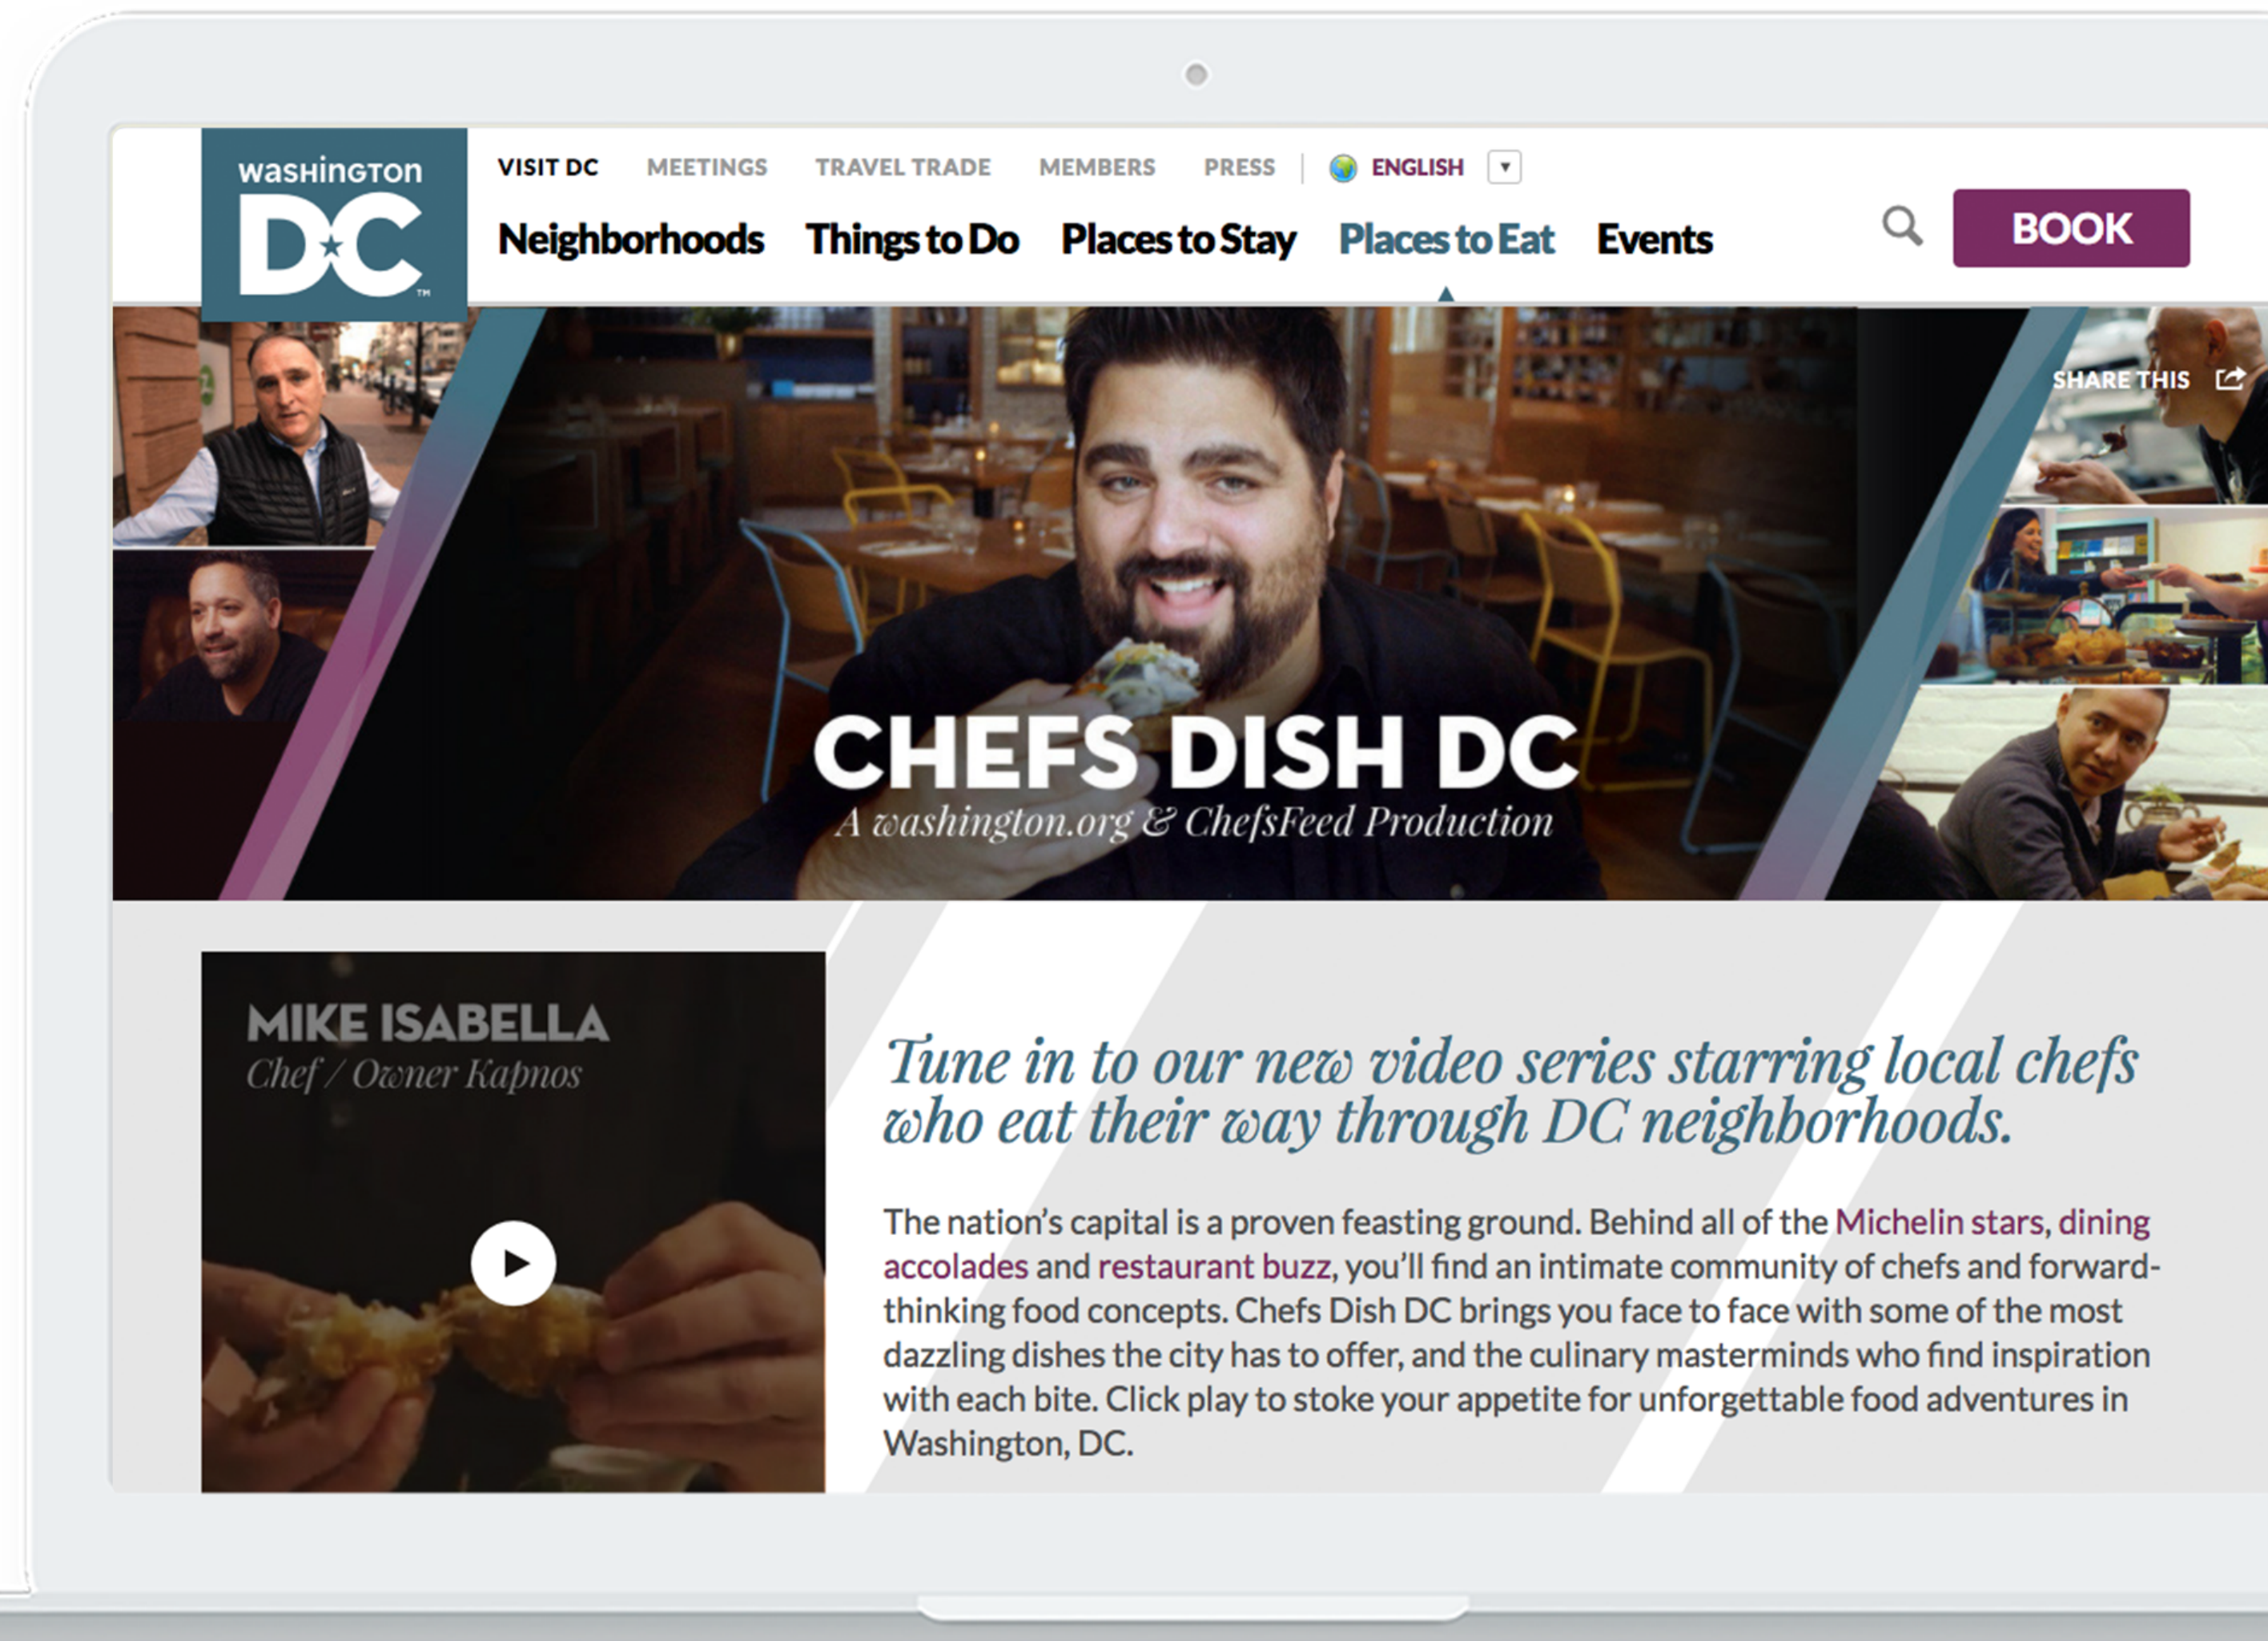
washington DC

VISIT DC MEETINGS TRAVEL TRADE MEMBERS PRESS | ENGLISH ▾

Neighborhoods Things to Do Places to Stay Places to Eat Events

BOOK

SHARE THIS

CHEFS DISH DC
A washington.org & ChefsFeed Production

MIKE ISABELLA
Chef / Owner Kapnos

Tune in to our new video series starring local chefs who eat their way through DC neighborhoods.

The nation's capital is a proven feasting ground. Behind all of the Michelin stars, dining accolades and restaurant buzz, you'll find an intimate community of chefs and forward-thinking food concepts. Chefs Dish DC brings you face to face with some of the most dazzling dishes the city has to offer, and the culinary masterminds who find inspiration with each bite. Click play to stoke your appetite for unforgettable food adventures in Washington, DC.